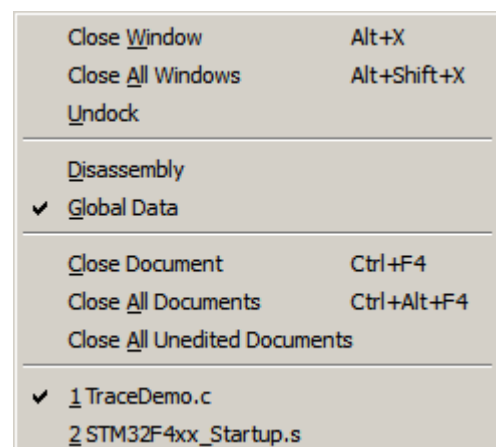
Close Window Alt+X
Close All Windows Alt+Shift+X
Undock

Disassembly
✔ Global Data

Close Document Ctrl+F4
Close All Documents Ctrl+Alt+F4
Close All Unedited Documents

✔ 1 TraceDemo.c
2 STM32F4xx_Startup.s